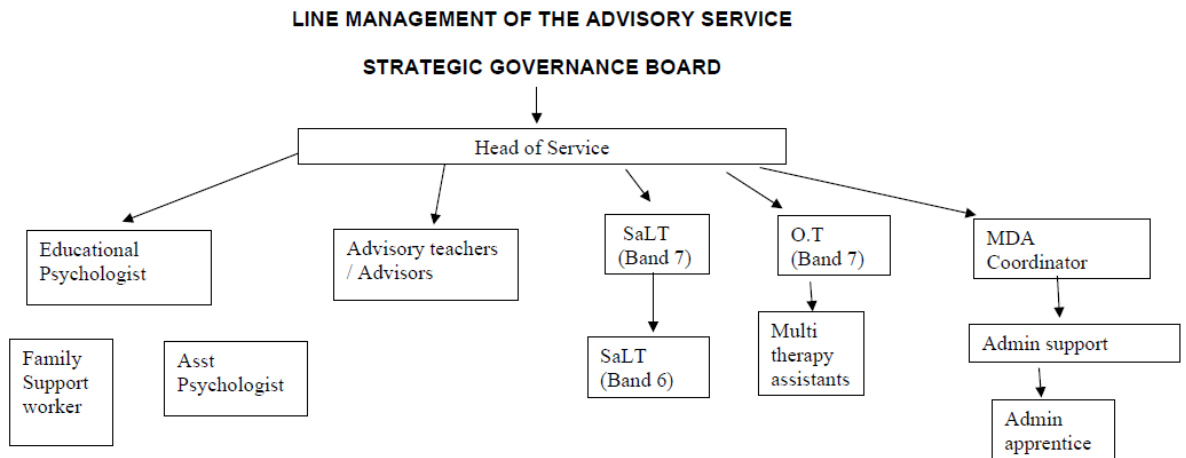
LINE MANAGEMENT OF THE ADVISORY SERVICE

STRATEGIC GOVERNANCE BOARD

Head of Service

Educational Psychologist

Advisory teachers / Advisors

SaLT (Band 7)

O.T (Band 7)

MDA Coordinator

Family Support worker

Asst Psychologist

SaLT (Band 6)

Multi therapy assistants

Admin support

Admin apprentice